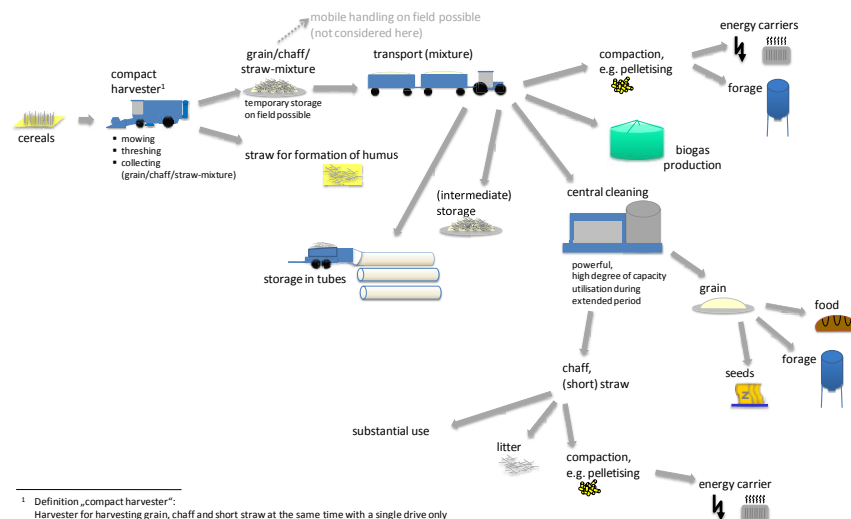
mobile handling on field possible
(not considered here)

cereals

compact harvester$^1$

- mowing
- threshing
- collecting (grain/chaff/straw-mixture)

grain/chaff/ straw-mixture

temporary storage on field possible

straw for formation of humus

transport (mixture)

compaction, e.g. pelletising

energy carriers

forage

biogas production

(intermediate) storage

central cleaning

powerful, high degree of capacity utilisation during extended period

storage in tubes

grain

food

forage

seeds

chaff, (short) straw

substantial use

litter

compaction, e.g. pelletising

energy carrier

$^1$ Definition „compact harvester":
Harvester for harvesting grain, chaff and short straw at the same time with a single drive only